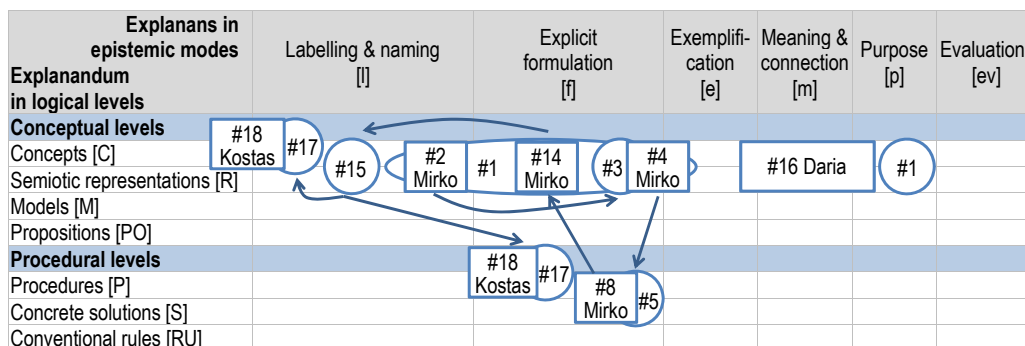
| Explanans in epistemic modes / Explanandum in logical levels | Labelling & naming [l] | Explicit formulation [f] | Exemplification [e] | Meaning & connection [m] | Purpose [p] | Evaluation [ev] |
|---|---|---|---|---|---|---|
| **Conceptual levels** | | | | | | |
| Concepts [C] | | | | | | |
| Semiotic representations [R] | | | | | | |
| Models [M] | | | | | | |
| Propositions [PO] | | | | | | |
| **Procedural levels** | | | | | | |
| Procedures [P] | | | | | | |
| Concrete solutions [S] | | | | | | |
| Conventional rules [RU] | | | | | | |

#18 Kostas #17 #15 #2 Mirko #1 #14 Mirko #3 #4 Mirko #16 Daria #1

#18 Kostas #17 #8 Mirko #5